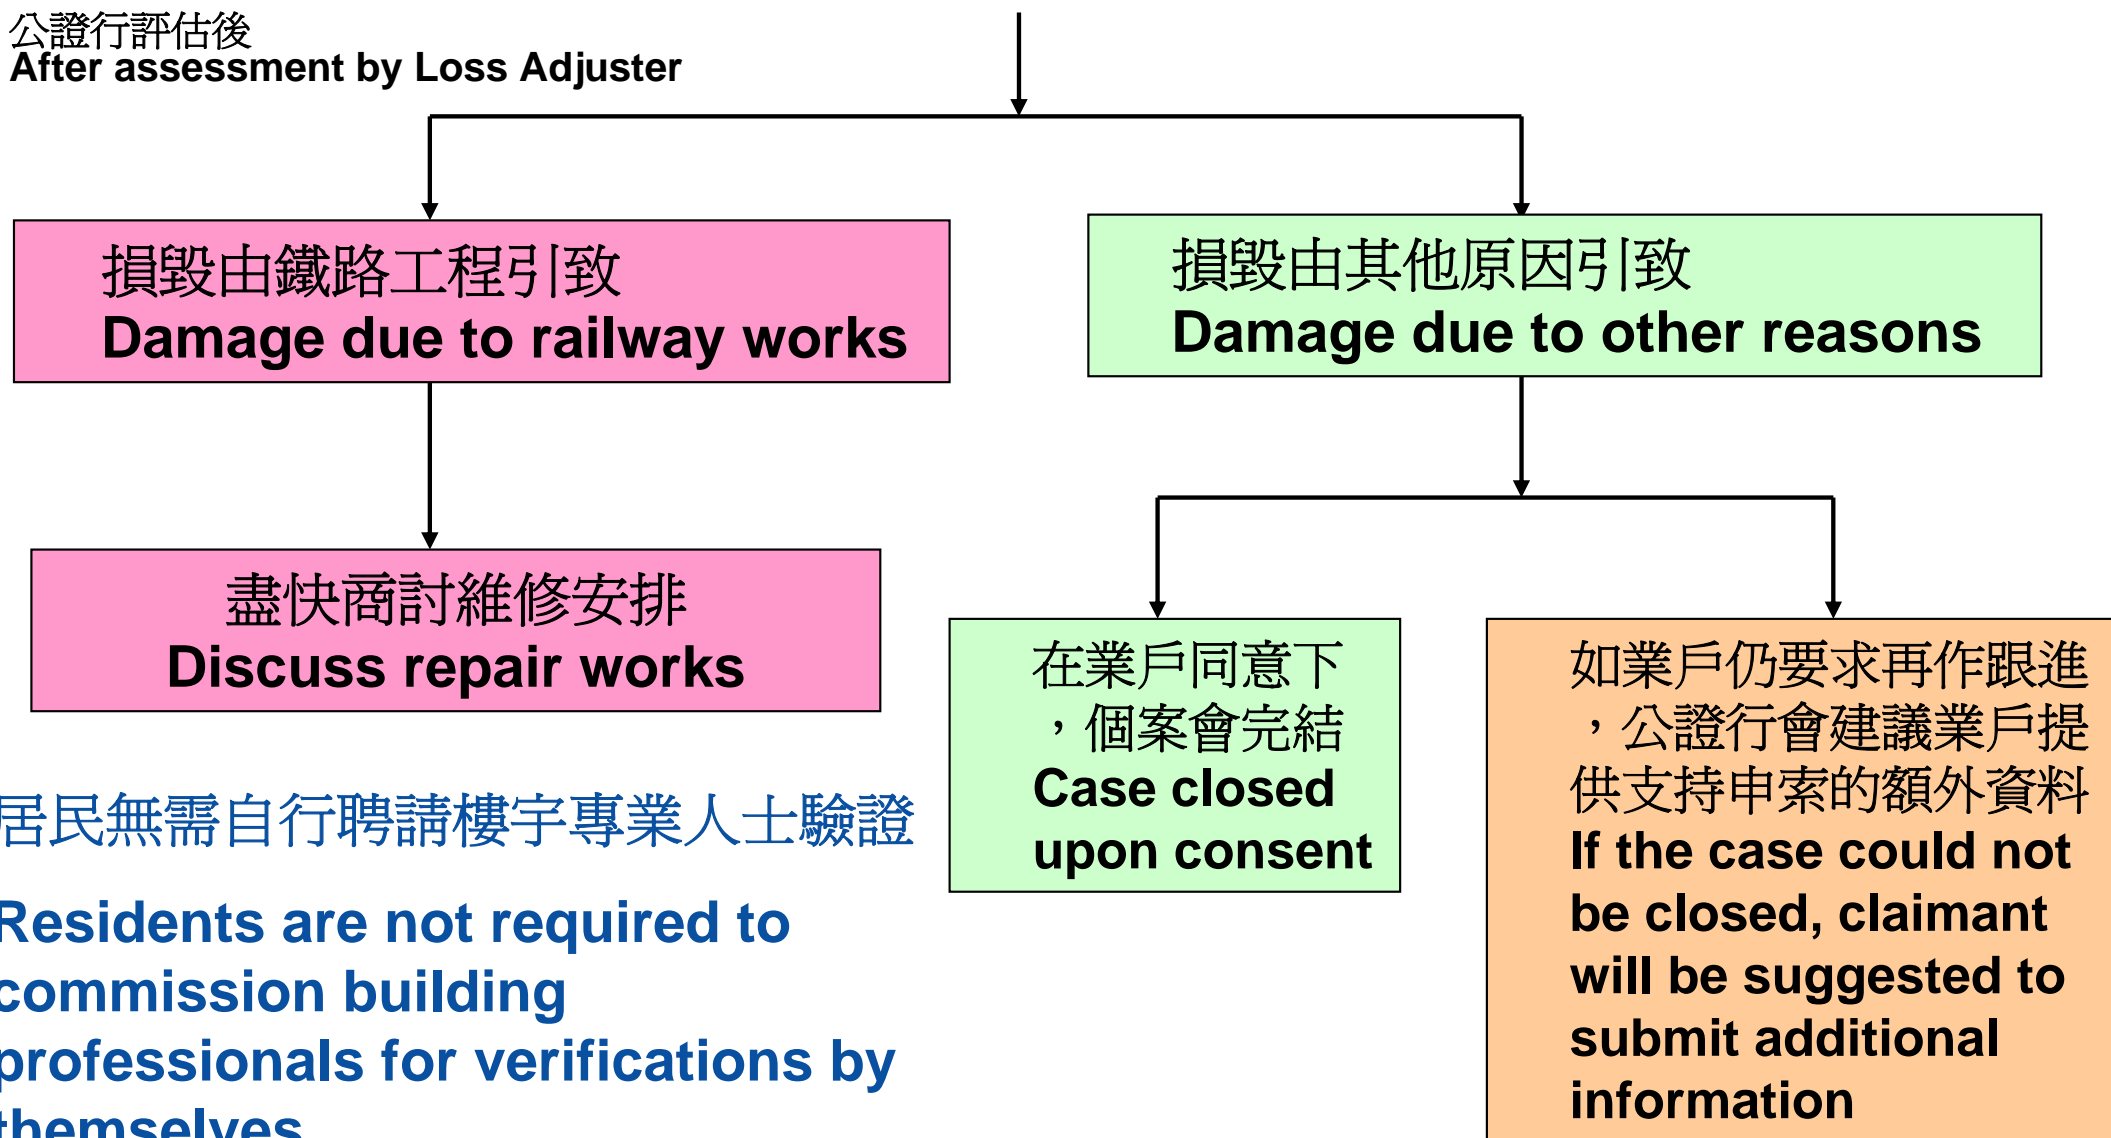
公證行評估後
After assessment by Loss Adjuster

損毀由鐵路工程引致
Damage due to railway works

損毀由其他原因引致
Damage due to other reasons

盡快商討維修安排
Discuss repair works

在業戶同意下，個案會完結
Case closed upon consent

如業戶仍要求再作跟進，公證行會建議業戶提供支持申索的額外資料
If the case could not be closed, claimant will be suggested to submit additional information

居民無需自行聘請樓宇專業人士驗證

Residents are not required to commission building professionals for verifications by themselves